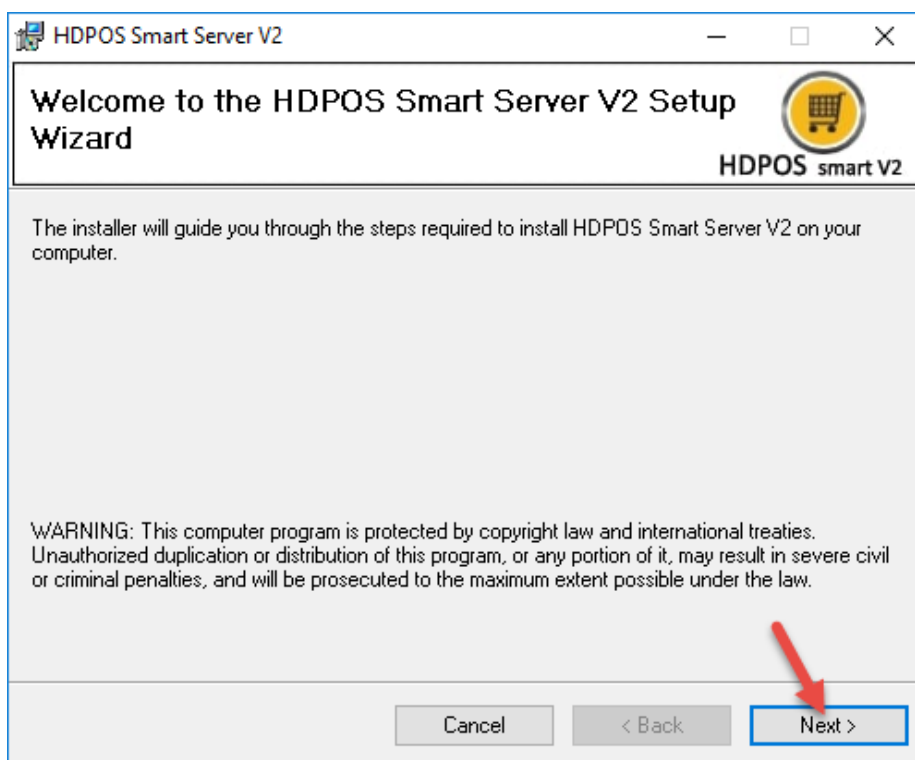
HDPOS Smart Server V2

Welcome to the HDPOS Smart Server V2 Setup Wizard

HDPOS smart V2

The installer will guide you through the steps required to install HDPOS Smart Server V2 on your computer.

WARNING: This computer program is protected by copyright law and international treaties. Unauthorized duplication or distribution of this program, or any portion of it, may result in severe civil or criminal penalties, and will be prosecuted to the maximum extent possible under the law.

Cancel
< Back
Next >